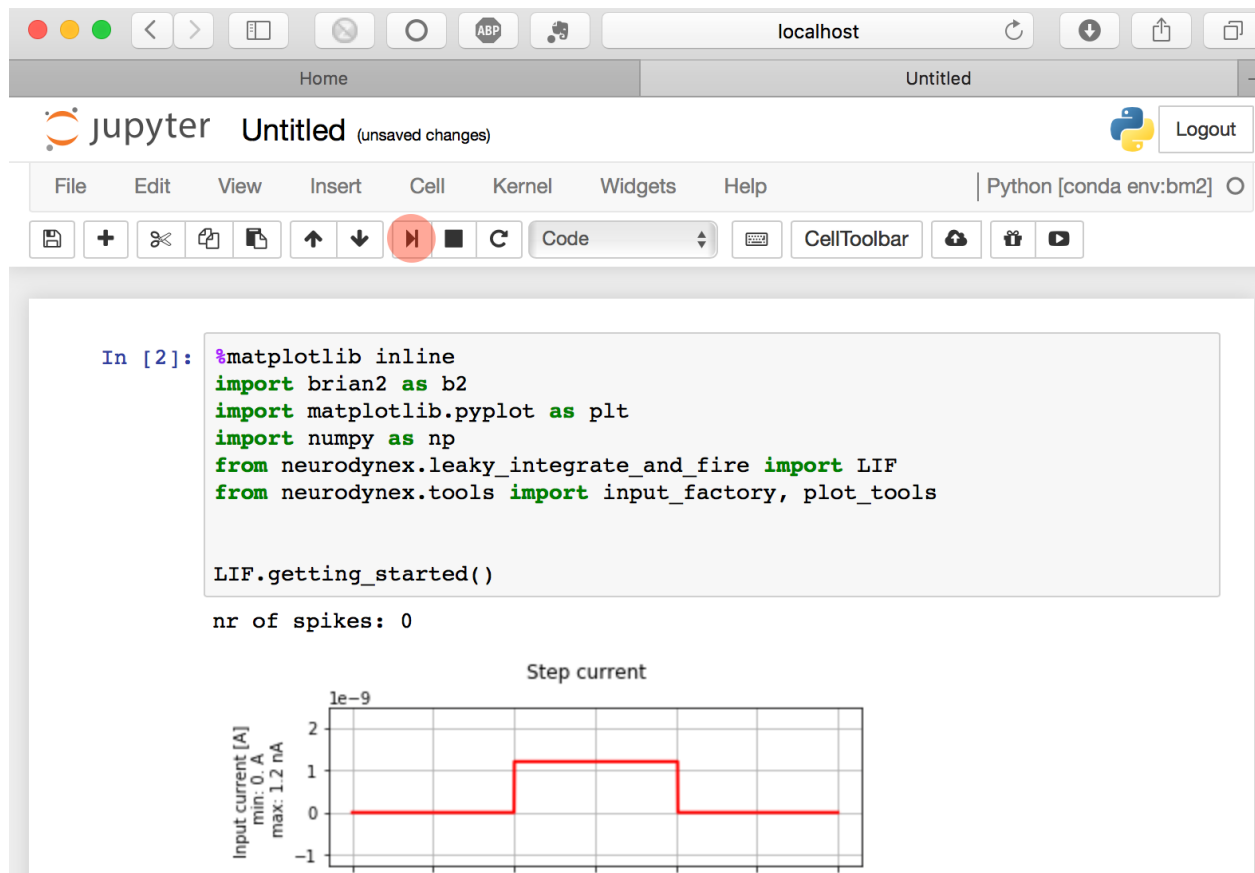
localhost

Home

Untitled

jupyter Untitled (unsaved changes)

Logout

File Edit View Insert Cell Kernel Widgets Help

Python [conda env:bm2]

Code

CellToolbar

In [2]: %matplotlib inline
import brian2 as b2
import matplotlib.pyplot as plt
import numpy as np
from neurodynex.leaky_integrate_and_fire import LIF
from neurodynex.tools import input_factory, plot_tools

LIF.getting_started()

nr of spikes: 0

Step current

1e−9

Input current [A]
min: 0. A
max: 1.2 nA

2
1
0
−1